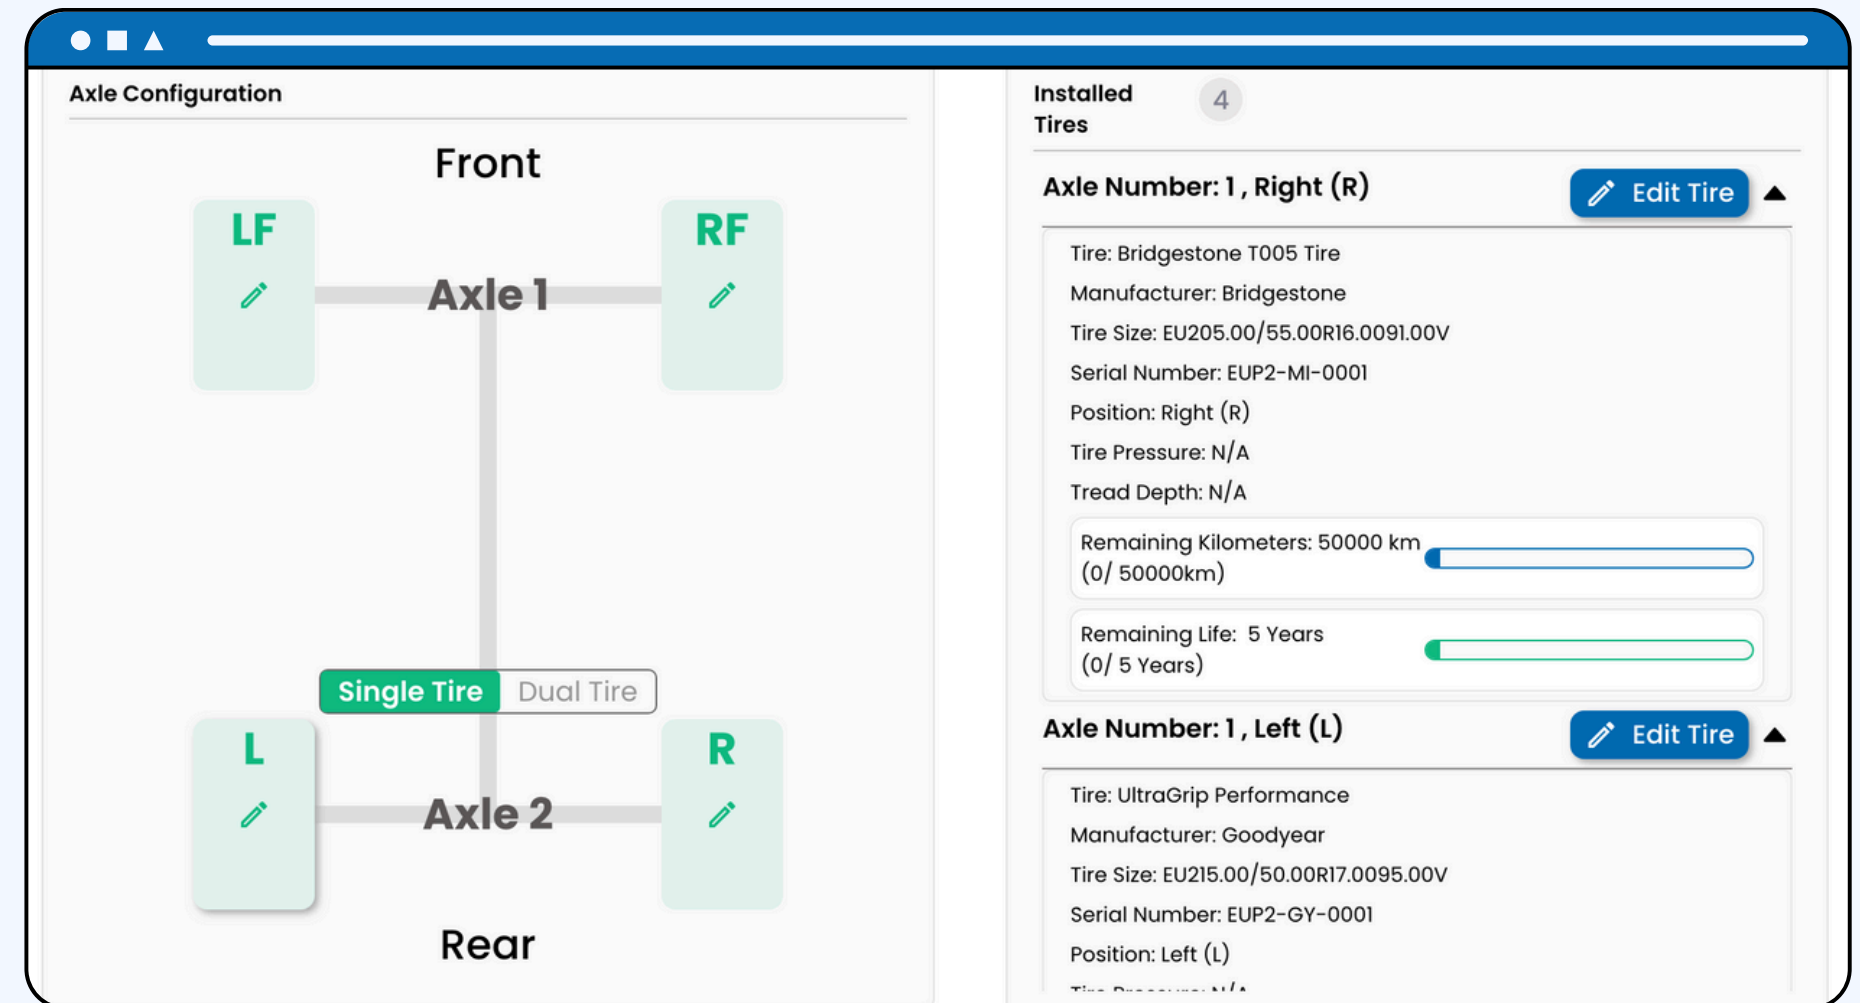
Axle Configuration

Front

LF

RF

Axle 1

Single Tire Dual Tire

L

R

Axle 2

Rear

Installed Tires 4

Axle Number: 1 , Right (R)

Edit Tire

Tire: Bridgestone T005 Tire

Manufacturer: Bridgestone

Tire Size: EU205.00/55.00R16.0091.00V

Serial Number: EUP2-MI-0001

Position: Right (R)

Tire Pressure: N/A

Tread Depth: N/A

Remaining Kilometers: 50000 km (0/ 50000km)

Remaining Life: 5 Years (0/ 5 Years)

Axle Number: 1 , Left (L)

Edit Tire

Tire: UltraGrip Performance

Manufacturer: Goodyear

Tire Size: EU215.00/50.00R17.0095.00V

Serial Number: EUP2-GY-0001

Position: Left (L)

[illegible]